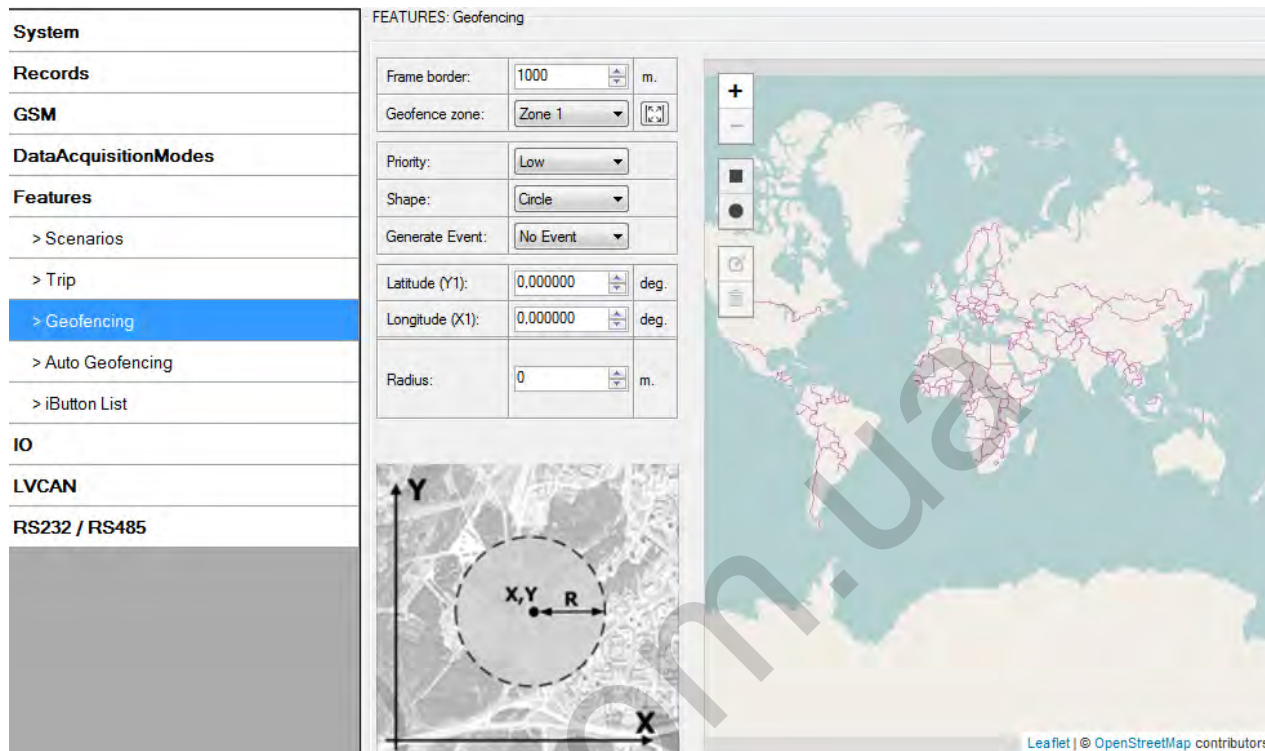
System
Records
GSM
DataAcquisitionModes
Features
> Scenarios
> Trip
> Geofencing
> Auto Geofencing
> iButton List
IO
LVCAN
RS232 / RS485

FEATURES: Geofencing

| Frame border: | 1000 | m. |
|---|---|---|
| Geofence zone: | Zone 1 | |
| Priority: | Low | |
| Shape: | Circle | |
| Generate Event: | No Event | |
| Latitude (Y1): | 0,000000 | deg. |
| Longitude (X1): | 0,000000 | deg. |
| Radius: | 0 | m. |

Y
X,Y
R
X

+
—

Leaflet | © OpenStreetMap contributors

m.ua